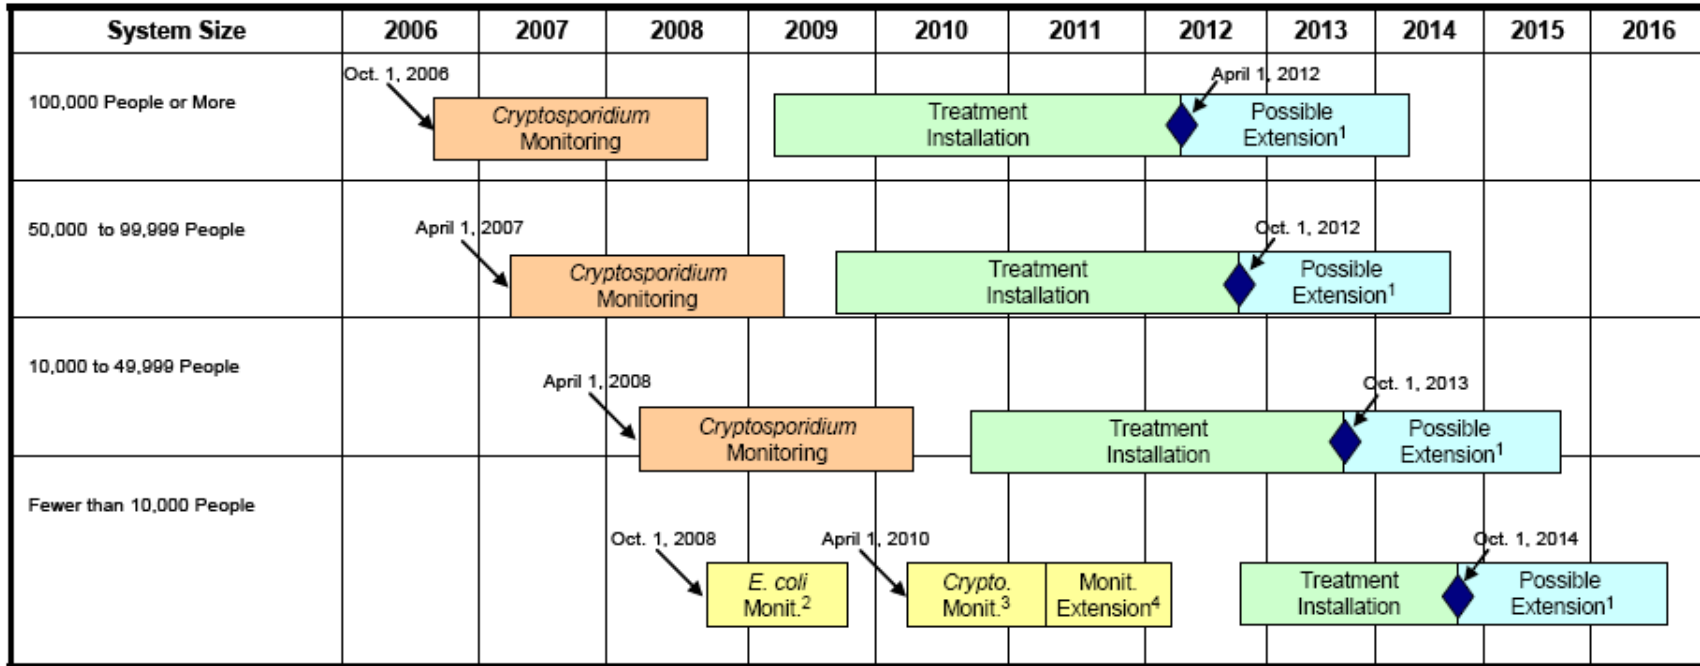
| System Size | 2006 | 2007 | 2008 | 2009 | 2010 | 2011 | 2012 | 2013 | 2014 | 2015 | 2016 |
|---|---|---|---|---|---|---|---|---|---|---|---|
| 100,000 People or More | Oct. 1, 2006 *Cryptosporidium* Monitoring | | | Treatment Installation | | | April 1, 2012 Possible Extension$^1$ | | | | |
| 50,000 to 99,999 People | | April 1, 2007 *Cryptosporidium* Monitoring | | | Treatment Installation | | Oct. 1, 2012 Possible Extension$^1$ | | | | |
| 10,000 to 49,999 People | | | April 1, 2008 *Cryptosporidium* Monitoring | | | Treatment Installation | | Oct. 1, 2013 Possible Extension$^1$ | | | |
| Fewer than 10,000 People | | | Oct. 1, 2008 *E. coli* Monit.$^2$ | | April 1, 2010 *Crypto.* Monit.$^3$ | Monit. Extension$^4$ | | Treatment Installation | Oct. 1, 2014 Possible Extension$^1$ | | |